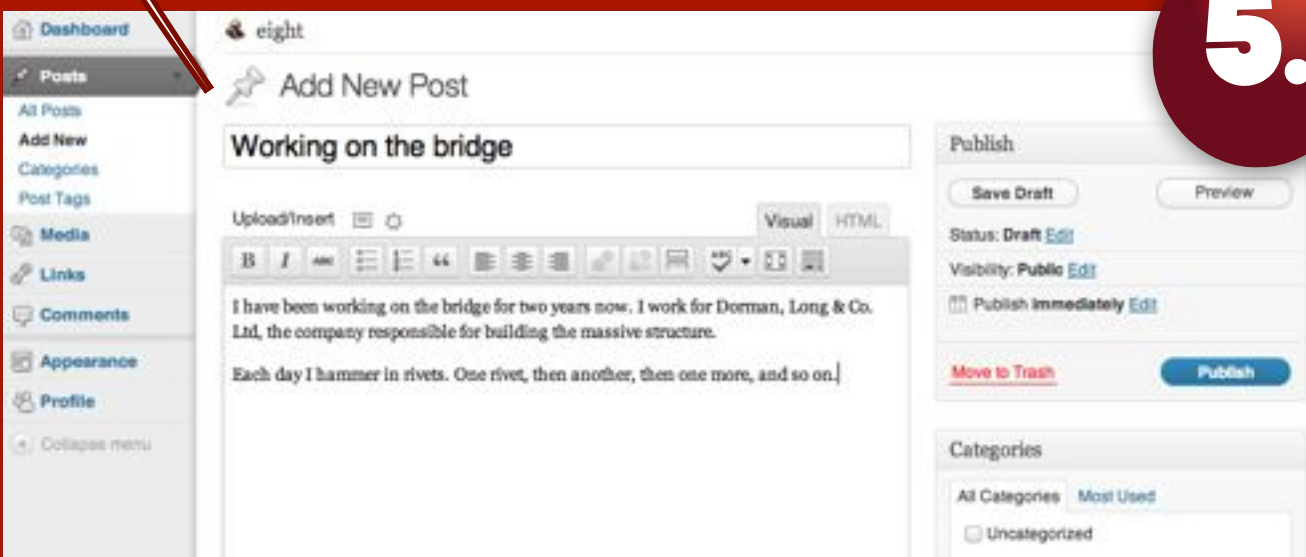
Dashboard
Posts
All Posts
Add New
Categories
Post Tags
Media
Links
Comments
Appearance
Profile
Collapse menu

eight

Add New Post

5.

Working on the bridge

Upload/Insert

Visual HTML

B I

I have been working on the bridge for two years now. I work for Dorman, Long & Co. Ltd, the company responsible for building the massive structure.

Each day I hammer in rivets. One rivet, then another, then one more, and so on.

Publish
Save Draft
Preview
Status: Draft Edit
Visibility: Public Edit
Publish immediately Edit
Move to Trash
Publish

Categories
All Categories
Most Used
Uncategorized